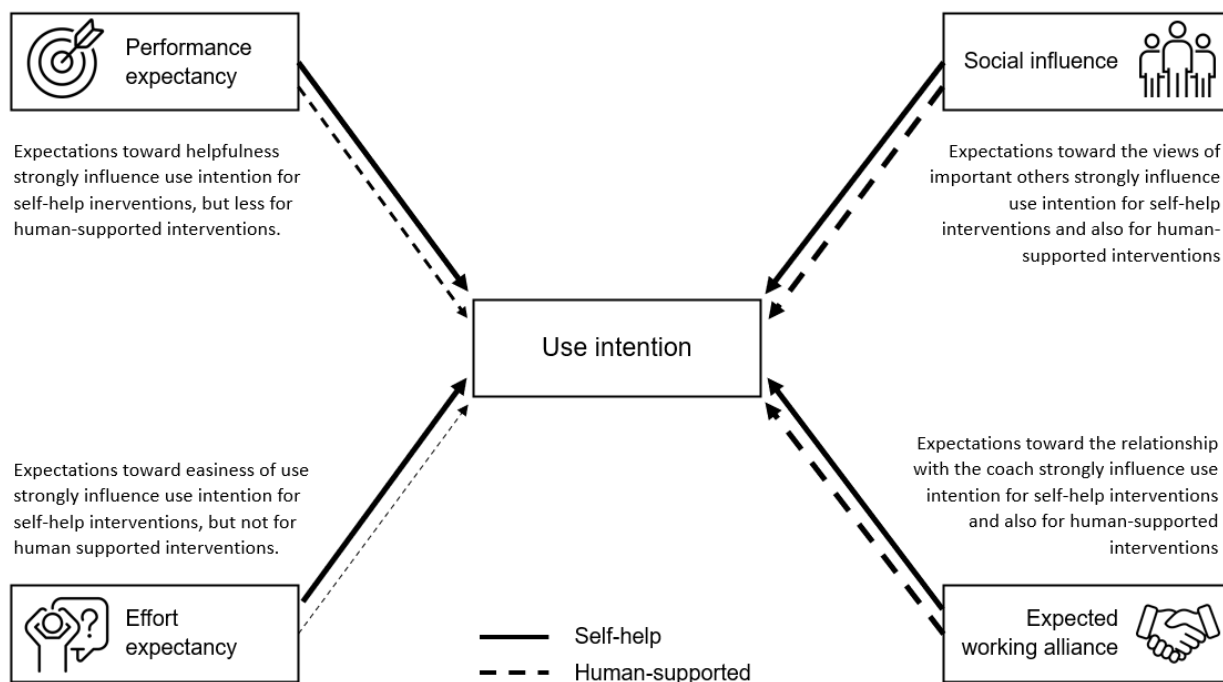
Performance expectancy

Social influence

Expectations toward helpfulness strongly influence use intention for self-help inerventions, but less for human-supported interventions.

Expectations toward the views of important others strongly influence use intention for self-help interventions and also for human-supported interventions

Use intention

Expectations toward easiness of use strongly influence use intention for self-help interventions, but not for human supported interventions.

Expectations toward the relationship with the coach strongly influence use intention for self-help interventions and also for human-supported interventions

Effort expectancy

Self-help

Human-supported

Expected working alliance